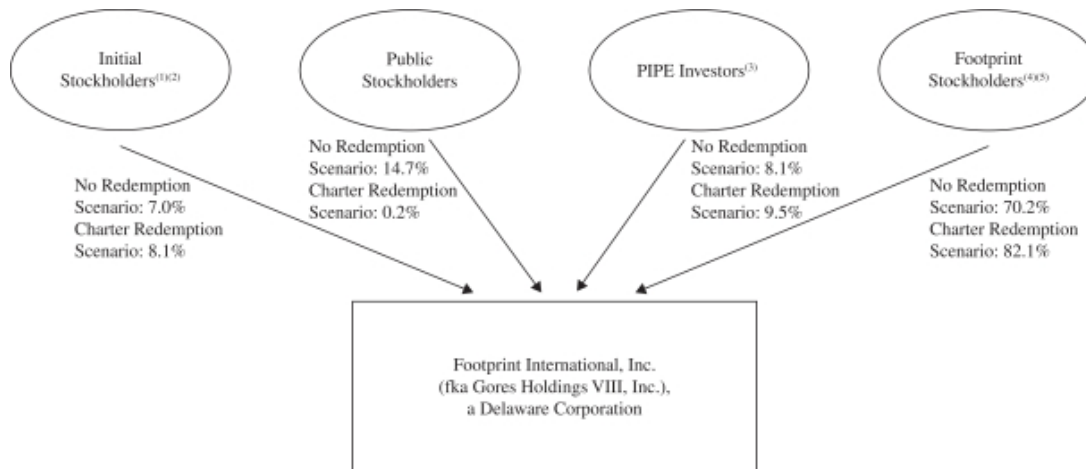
Initial Stockholders$^{(1)(2)}$

Public Stockholders

PIPE Investors$^{(3)}$

Footprint Stockholders$^{(4)(5)}$

No Redemption Scenario: 7.0%
Charter Redemption Scenario: 8.1%

No Redemption Scenario: 14.7%
Charter Redemption Scenario: 0.2%

No Redemption Scenario: 8.1%
Charter Redemption Scenario: 9.5%

No Redemption Scenario: 70.2%
Charter Redemption Scenario: 82.1%

Footprint International, Inc.
(fka Gores Holdings VIII, Inc.),
a Delaware Corporation